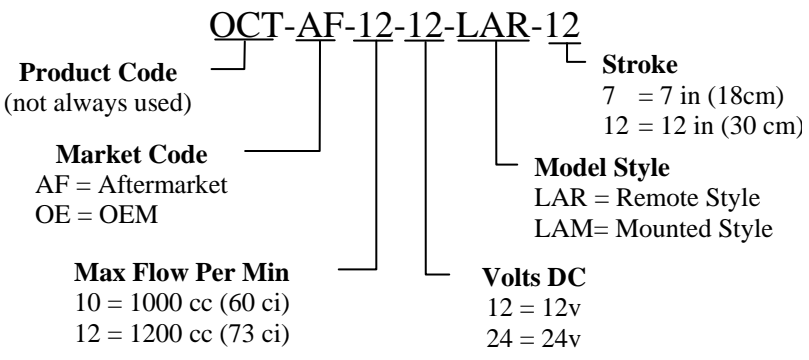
OCT-AF-12-12-LAR-12

Product Code
(not always used)

Market Code
AF = Aftermarket
OE = OEM

Max Flow Per Min
10 = 1000 cc (60 ci)
12 = 1200 cc (73 ci)

Volts DC
12 = 12v
24 = 24v

Model Style
LAR = Remote Style
LAM= Mounted Style

Stroke
7 = 7 in (18cm)
12 = 12 in (30 cm)